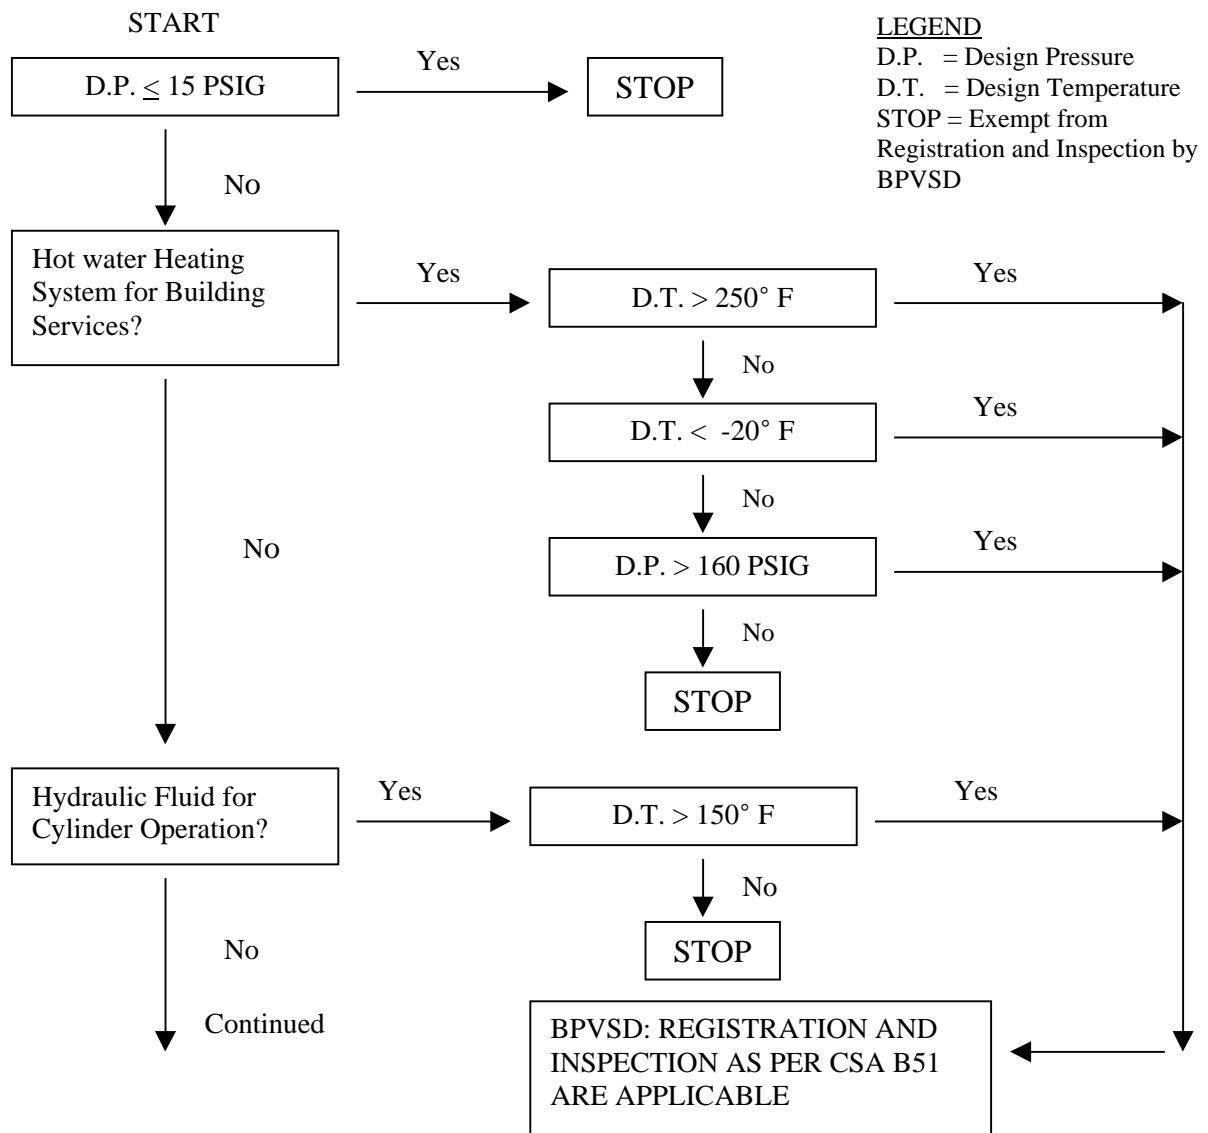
START

D.P. $\leq$ 15 PSIG

Yes

STOP

LEGEND
D.P. = Design Pressure
D.T. = Design Temperature
STOP = Exempt from Registration and Inspection by BPVSD

No

Hot water Heating System for Building Services?

Yes

D.T. > 250° F

Yes

No

D.T. < -20° F

Yes

No

No

D.P. > 160 PSIG

Yes

No

STOP

Hydraulic Fluid for Cylinder Operation?

Yes

D.T. > 150° F

Yes

No

STOP

No

Continued

BPVSD: REGISTRATION AND INSPECTION AS PER CSA B51 ARE APPLICABLE